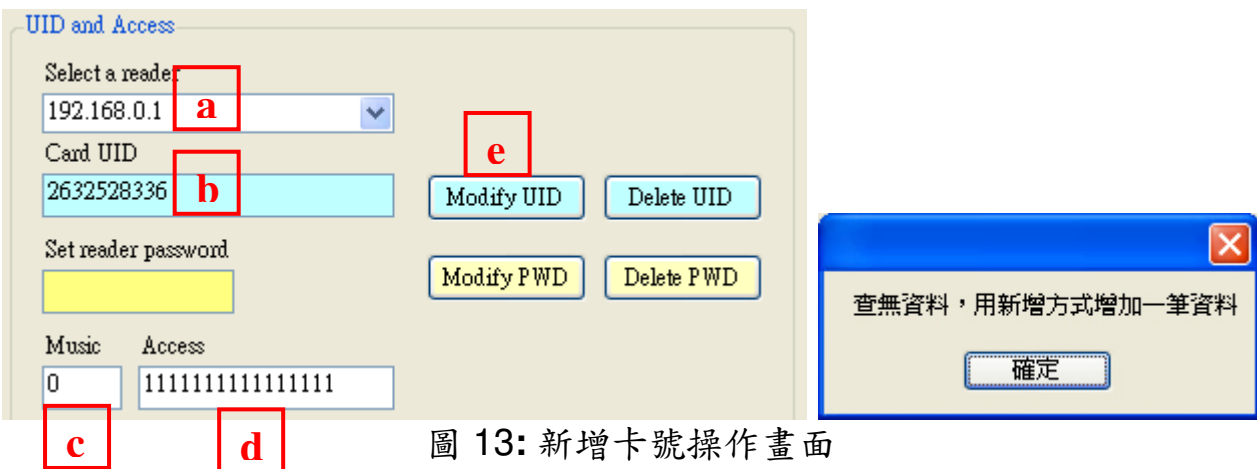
UID and Access

Select a reader
192.168.0.1
a

Card UID
2632528336
b

Set reader password

Music
0

Access
1111111111111111

c

d

e

Modify UID

Delete UID

Modify PWD

Delete PWD

查無資料，用新增方式增加一筆資料

確定

圖 13: 新增卡號操作畫面